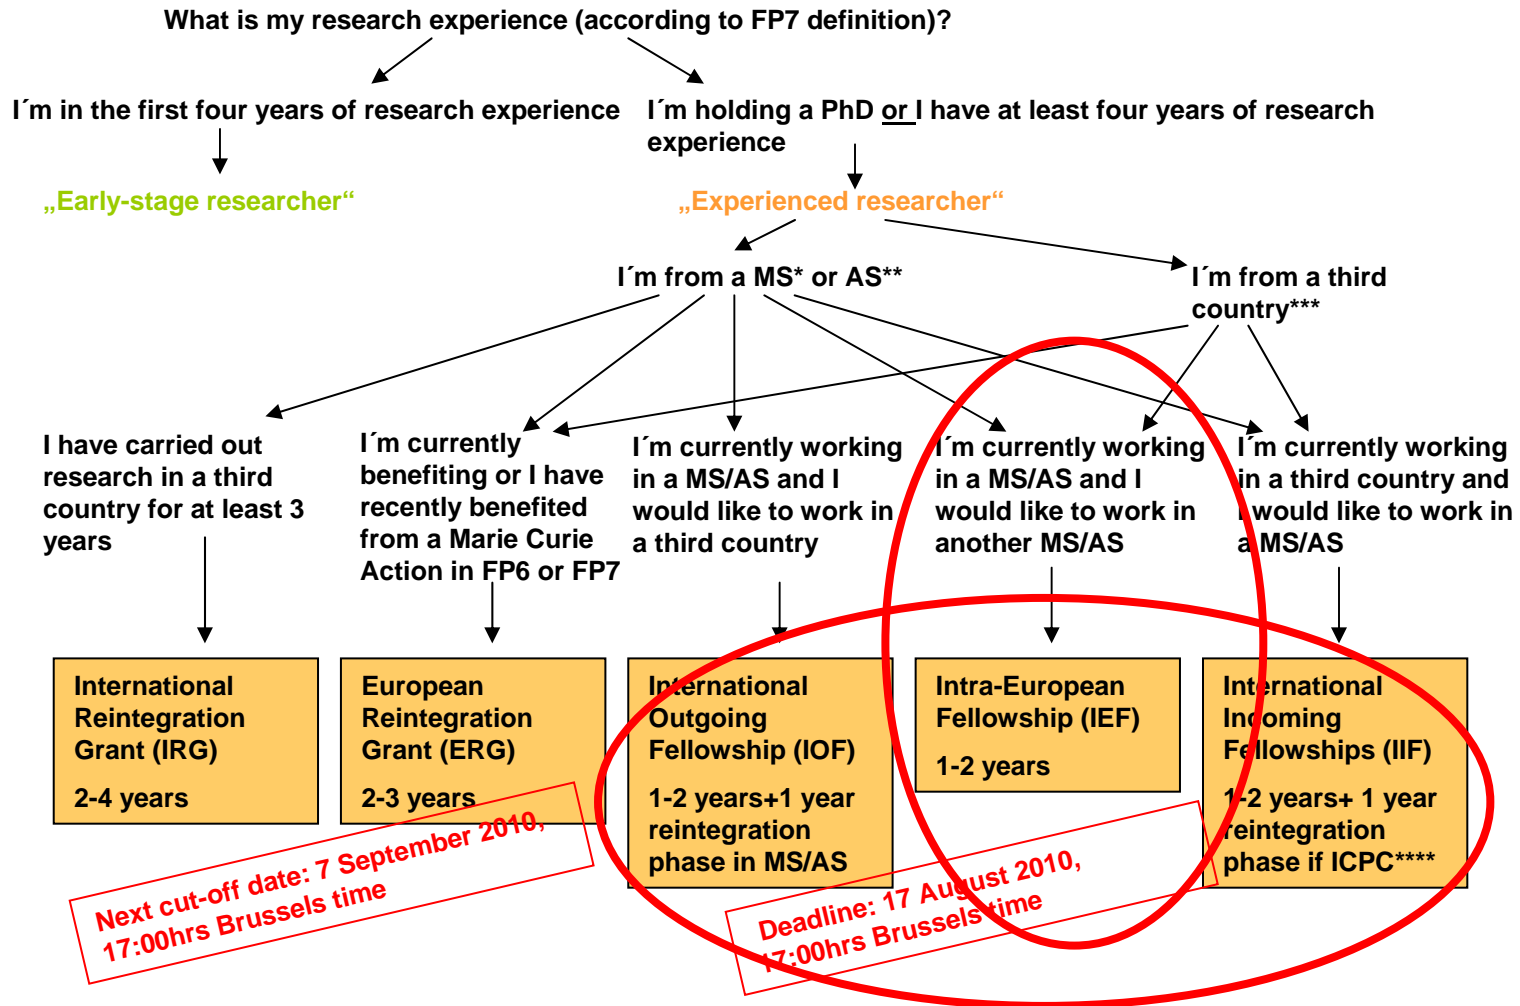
What is my research experience (according to FP7 definition)?

I´m in the first four years of research experience

I´m holding a PhD or I have at least four years of research experience

„Early-stage researcher“

„Experienced researcher“

I´m from a MS* or AS**

I´m from a third country***

I have carried out research in a third country for at least 3 years

I´m currently benefiting or I have recently benefited from a Marie Curie Action in FP6 or FP7

I´m currently working in a MS/AS and I would like to work in a third country

I´m currently working in a MS/AS and I would like to work in another MS/AS

I´m currently working in a third country and I would like to work in a MS/AS

International Reintegration Grant (IRG)

2-4 years

European Reintegration Grant (ERG)

2-3 years

International Outgoing Fellowship (IOF)

1-2 years+1 year reintegration phase in MS/AS

Intra-European Fellowship (IEF)

1-2 years

International Incoming Fellowships (IIF)

1-2 years+ 1 year reintegration phase if ICPC****

Next cut-off date: 7 September 2010, 17:00hrs Brussels time

Deadline: 17 August 2010, 17:00hrs Brussels time